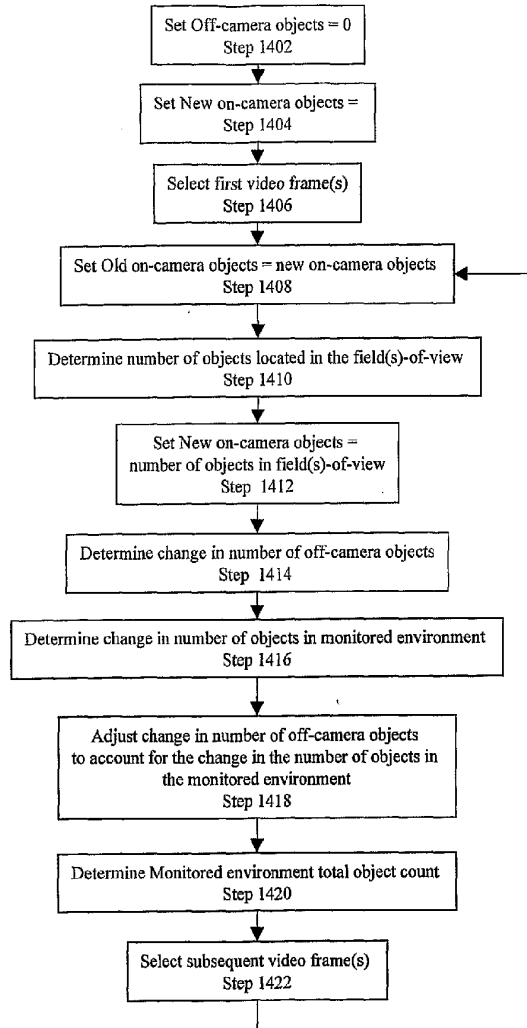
Set Off-camera objects = 0
Step 1402

Set New on-camera objects =
Step 1404

Select first video frame(s)
Step 1406

Set Old on-camera objects = new on-camera objects
Step 1408

Determine number of objects located in the field(s)-of-view
Step 1410

Set New on-camera objects = number of objects in field(s)-of-view
Step 1412

Determine change in number of off-camera objects
Step 1414

Determine change in number of objects in monitored environment
Step 1416

Adjust change in number of off-camera objects to account for the change in the number of objects in the monitored environment
Step 1418

Determine Monitored environment total object count
Step 1420

Select subsequent video frame(s)
Step 1422